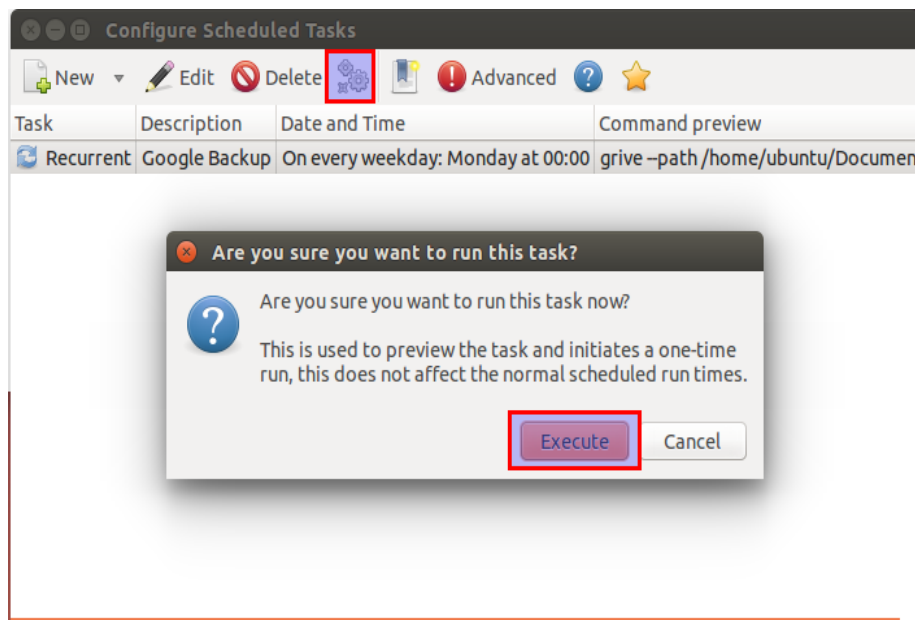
Configure Scheduled Tasks

New Edit Delete Advanced

| Task | Description | Date and Time | Command preview |
|---|---|---|---|
| Recurrent | Google Backup | On every weekday: Monday at 00:00 | grive --path /home/ubuntu/Documen |

Are you sure you want to run this task?

Are you sure you want to run this task now?

This is used to preview the task and initiates a one-time run, this does not affect the normal scheduled run times.

Execute Cancel